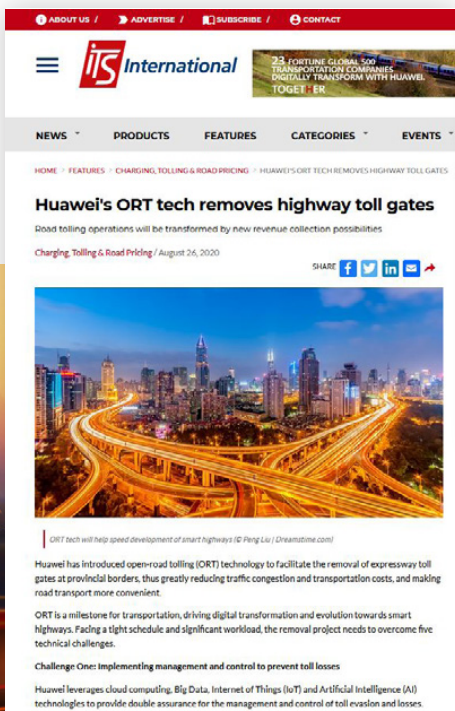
ABOUT US | ADVERTISE | SUBSCRIBE | CONTACT

ITS International

23 FORTUNE GLOBAL 500 TRANSPORTATION COMPANIES DIGITALLY TRANSFORM WITH HUAWEI. TOGETHER

NEWS | PRODUCTS | FEATURES | CATEGORIES | EVENTS

HOME > FEATURES > CHARGING, TOLLING & ROAD PRICING > HUAWEI'S ORT TECH REMOVES HIGHWAY TOLL GATES

Huawei's ORT tech removes highway toll gates

Road tolling operations will be transformed by new revenue collection possibilities

Charging, Tolling & Road Pricing / August 26, 2020

SHARE

ORT tech will help speed development of smart highways (© Peng Liu | Dreamstime.com)

Huawei has introduced open-road tolling (ORT) technology to facilitate the removal of expressway toll gates at provincial borders, thus greatly reducing traffic congestion and transportation costs, and making road transport more convenient.

ORT is a milestone for transportation, driving digital transformation and evolution towards smart highways. Facing a tight schedule and significant workload, the removal project needs to overcome five technical challenges.

Challenge One: Implementing management and control to prevent toll losses

Huawei leverages cloud computing, Big Data, Internet of Things (IoT) and Artificial Intelligence (AI) technologies to provide double assurance for the management and control of toll evasion and losses.